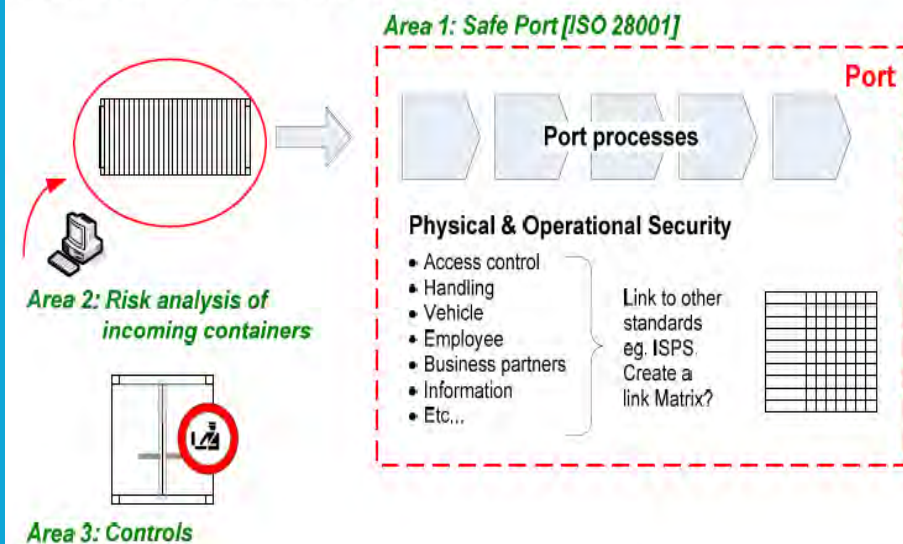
Area 1: Safe Port [ISO 28001]

Port

Port processes

Physical & Operational Security

- Access control
- Handling
- Vehicle
- Employee
- Business partners
- Information
- Etc...

Link to other standards eg. ISPS. Create a link Matrix?

Area 2: Risk analysis of incoming containers

Area 3: Controls